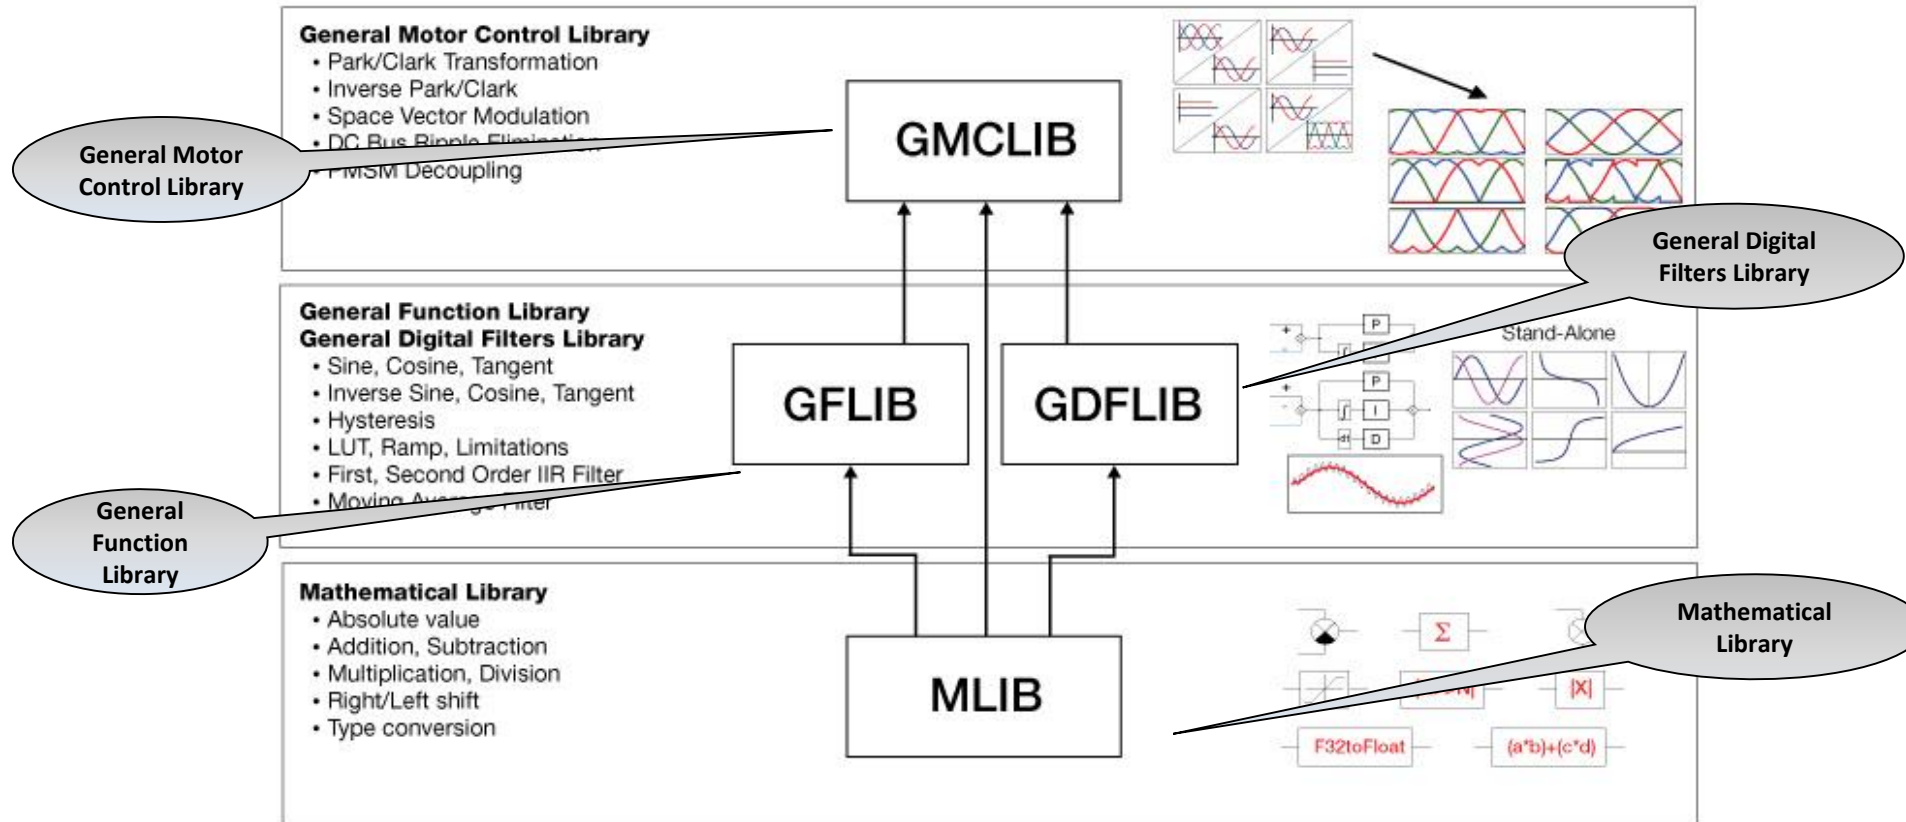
General Motor Control Library
• Park/Clark Transformation
• Inverse Park/Clark
• Space Vector Modulation
• DC Bus Ripple Elimination
• PMSM Decoupling

General Motor Control Library

GMCLIB

General Function Library
General Digital Filters Library
• Sine, Cosine, Tangent
• Inverse Sine, Cosine, Tangent
• Hysteresis
• LUT, Ramp, Limitations
• First, Second Order IIR Filter
• Moving Average Filter

GFLIB

GDFLIB

General Digital Filters Library

Stand-Alone

P
I
D

General Function Library

Mathematical Library
• Absolute value
• Addition, Subtraction
• Multiplication, Division
• Right/Left shift
• Type conversion

MLIB

Mathematical Library

Σ
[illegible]
|X|
F32toFloat
(a*b)+(c*d)